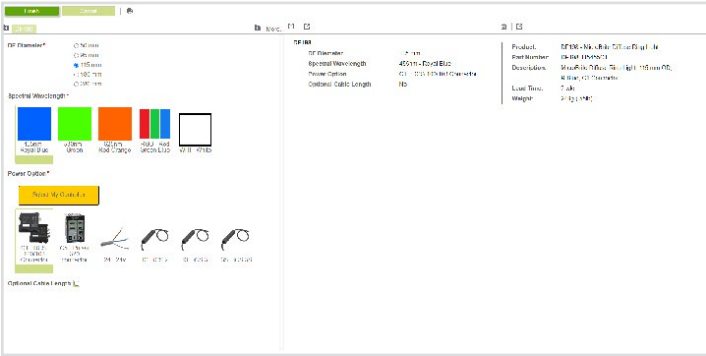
Finish Cancel

DF Diameter*
50 mm
75 mm
115 mm
150 mm
200 mm

Spectral Wavelength*
450nm Royal Blue
530nm Green
620nm Red Orange
RGB Red Green Blue
White

Power Option*
Select My Controller

Optional Cable Length

DF100
DF Diameter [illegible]
Spectral Wavelength 450nm - Royal Blue
Power Option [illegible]
Optional Cable Length No

Product DF100 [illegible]
Part Number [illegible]
Description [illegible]
Lead Time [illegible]
Weight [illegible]